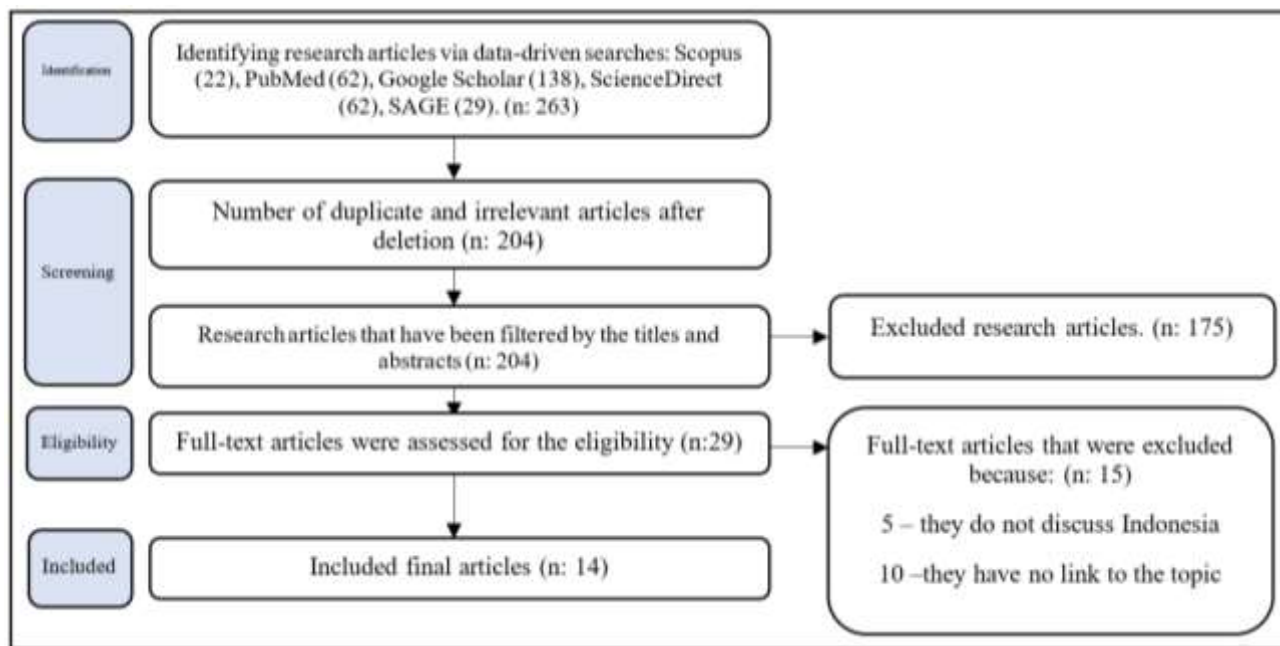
Identification

Identifying research articles via data-driven searches: Scopus (22), PubMed (62), Google Scholar (138), ScienceDirect (62), SAGE (29). (n: 263)

Screening

Number of duplicate and irrelevant articles after deletion (n: 204)

Research articles that have been filtered by the titles and abstracts (n: 204)

Excluded research articles. (n: 175)

Eligibility

Full-text articles were assessed for the eligibility (n:29)

Full-text articles that were excluded because: (n: 15)

5 – they do not discuss Indonesia

10 –they have no link to the topic

Included

Included final articles (n: 14)